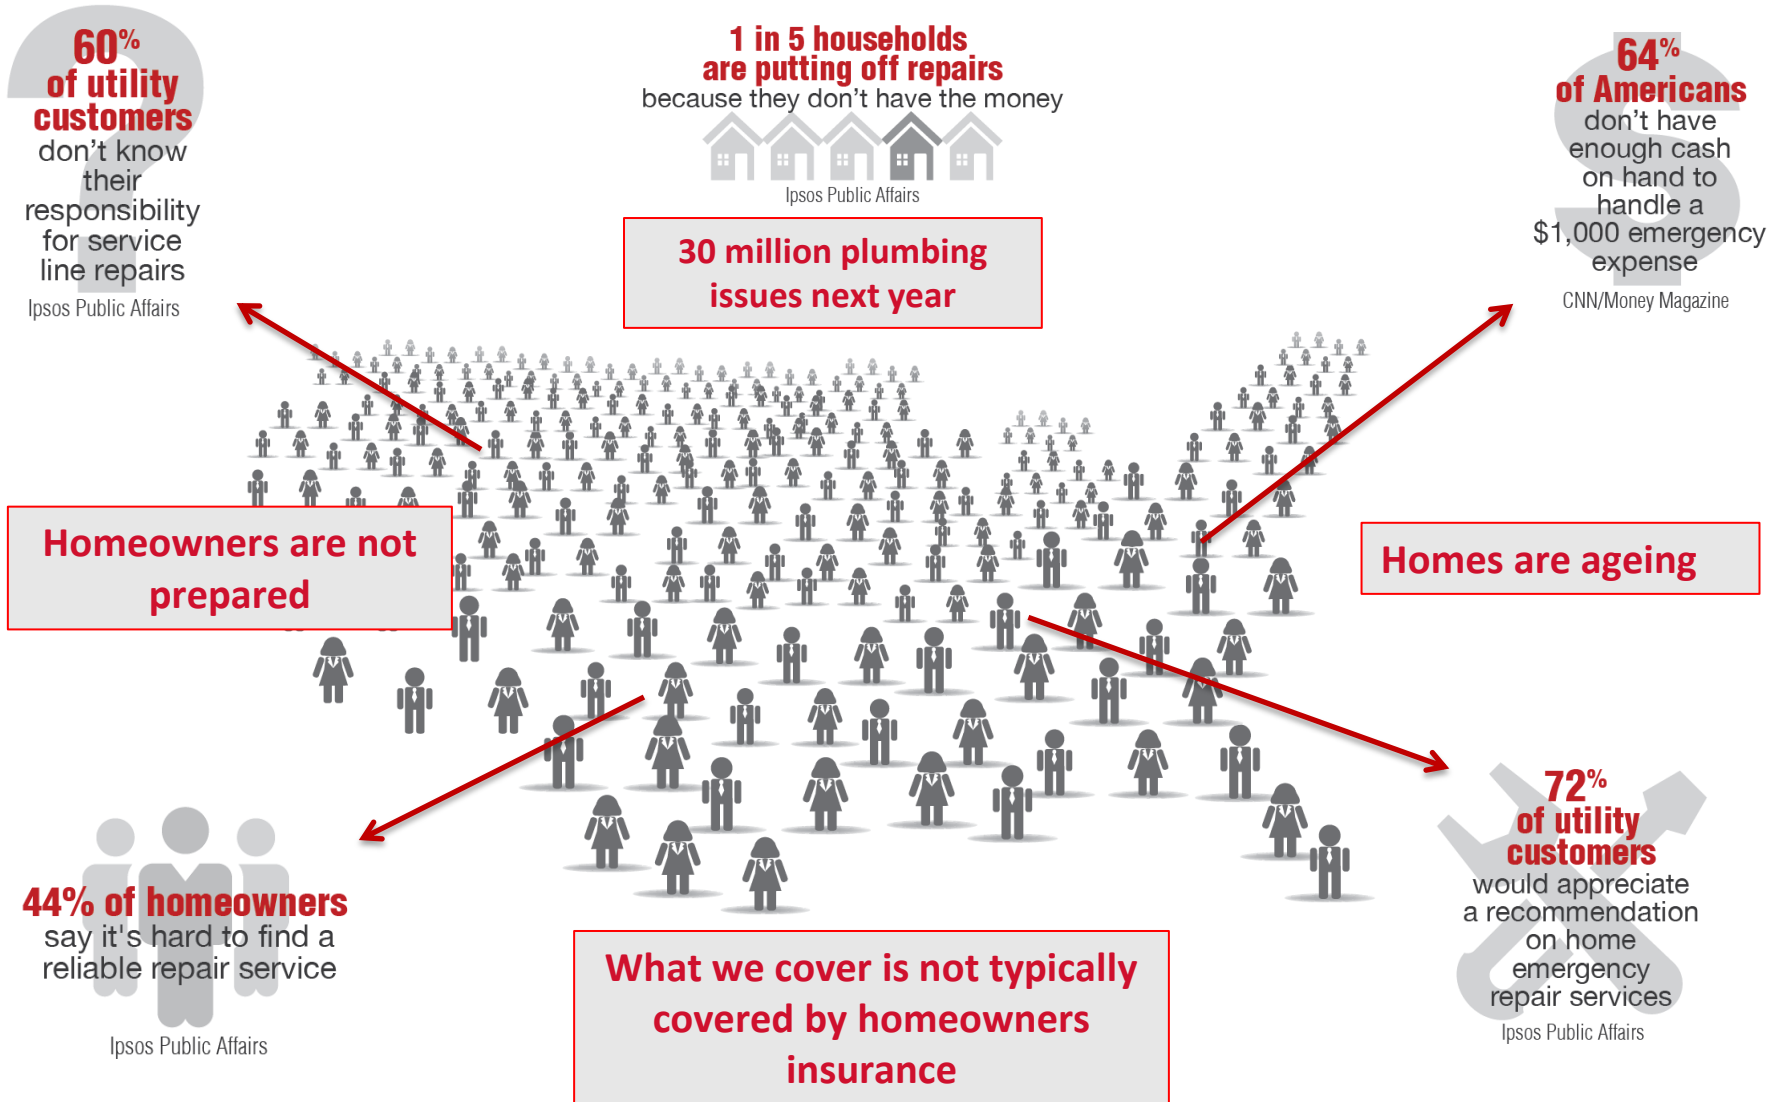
60% of utility customers don't know their responsibility for service line repairs

Ipsos Public Affairs

1 in 5 households are putting off repairs because they don't have the money

Ipsos Public Affairs

30 million plumbing issues next year

64% of Americans don't have enough cash on hand to handle a $1,000 emergency expense

CNN/Money Magazine

Homeowners are not prepared

Homes are ageing

44% of homeowners say it's hard to find a reliable repair service

Ipsos Public Affairs

What we cover is not typically covered by homeowners insurance

72% of utility customers would appreciate a recommendation on home emergency repair services

Ipsos Public Affairs